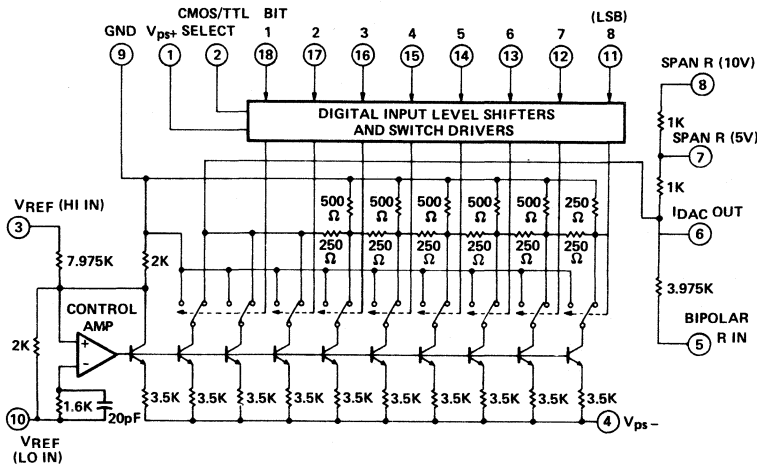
GND
9
$V_{ps+}$
1
CMOS/TTL SELECT
2
BIT 1
18
2
17
3
16
4
15
5
14
6
13
7
12
(LSB) 8
11
SPAN R (10V)
8
DIGITAL INPUT LEVEL SHIFTERS AND SWITCH DRIVERS
1K
SPAN R (5V)
7
1K
$V_{REF}$ (HI IN)
3
7.975K
2K
500 Ω
500 Ω
500 Ω
500 Ω
500 Ω
250 Ω
250 Ω
250 Ω
250 Ω
250 Ω
250 Ω
250 Ω
250 Ω
$I_{DAC}$ OUT
6
3.975K
CONTROL AMP
+
-
2K
BIPOLAR R IN
5
3.5K
3.5K
3.5K
3.5K
3.5K
3.5K
3.5K
3.5K
3.5K
1.6K
20pF
10
4
$V_{ps-}$
$V_{REF}$ (LO IN)